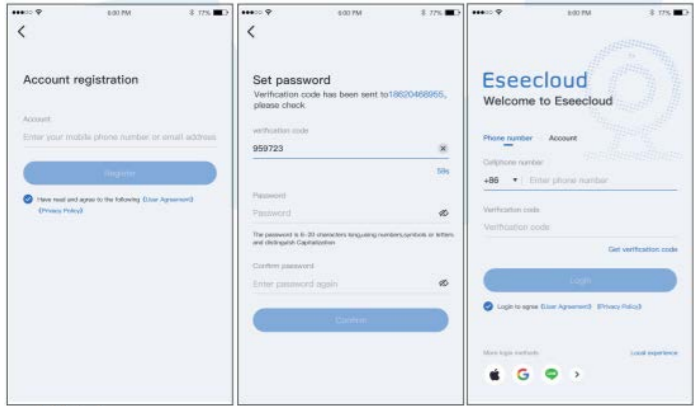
6:00 PM 77%

<

Account registration

Account

Enter your mobile phone number or email address

Register

Have read and agree to the following 《User Agreement》 《Privacy Policy》

6:00 PM 77%

<

Set password

Verification code has been sent to18620468955, please check.

verification code

959723

59s

Password

Password

The password is 6-20 characters long,using numbers,symbols or letters and distinguish Capitalization

Confirm password

Enter password again

Confirm

6:00 PM 77%

Eseecloud

Welcome to Eseecloud

Phone number Account

Cellphone number

+86 ▾ Enter phone number

Verification code

Verification code

Get verification code

Login

Login to agree 《User Agreement》 《Privacy Policy》

More login methods

Local experience